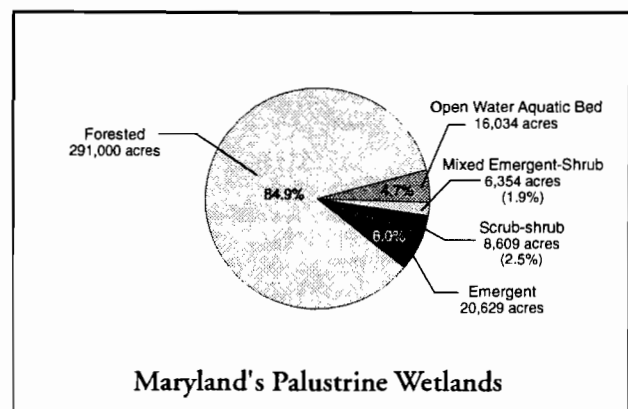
Forested
291,000 acres

84.9%

4.7%

6.0%

Open Water Aquatic Bed
16,034 acres

Mixed Emergent-Shrub
6,354 acres
(1.9%)

Scrub-shrub
8,609 acres
(2.5%)

Emergent
20,629 acres

Maryland's Palustrine Wetlands